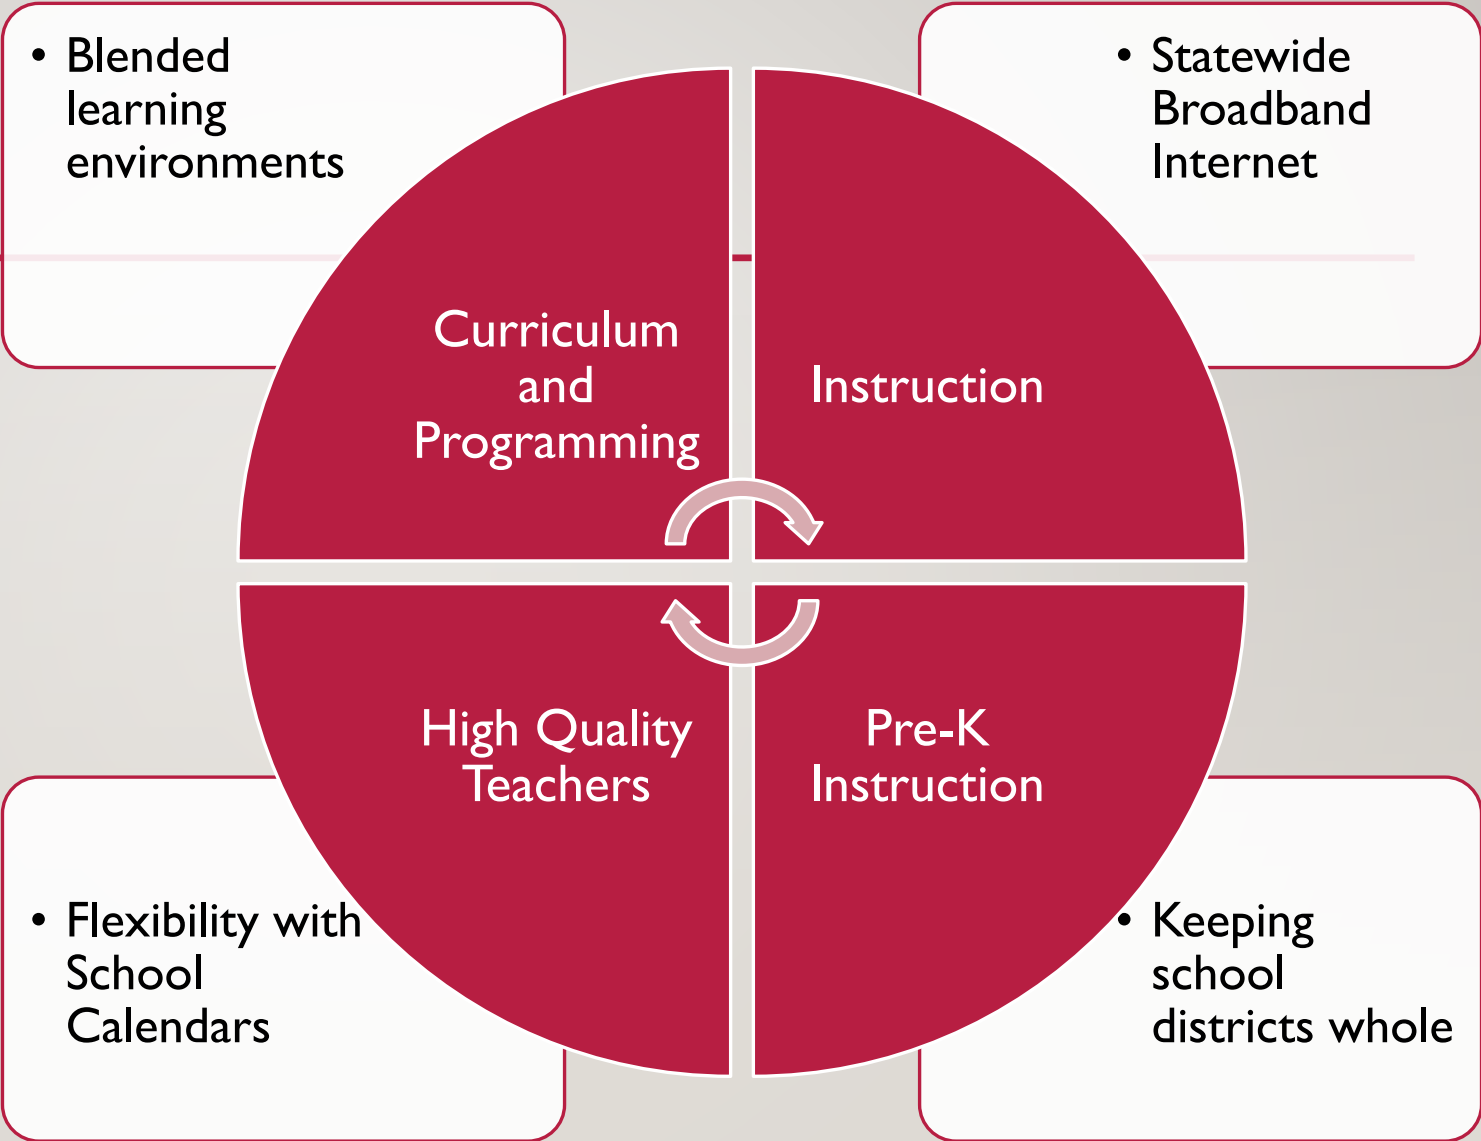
• Blended learning environments

• Statewide Broadband Internet

Curriculum and Programming

Instruction

High Quality Teachers

Pre-K Instruction

• Flexibility with School Calendars

• Keeping school districts whole